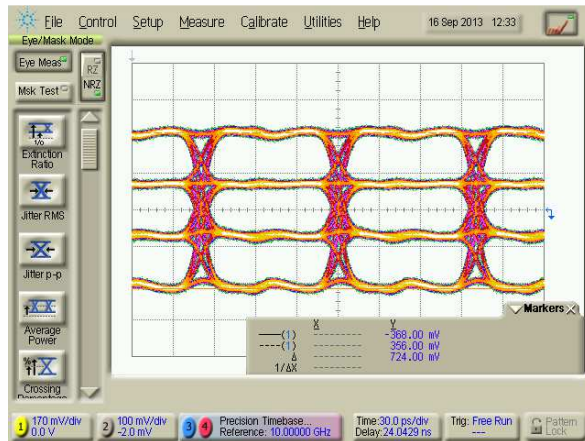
File Control Setup Measure Calibrate Utilities Help 16 Sep 2013 12:33

Eye/Mask Mode

Eye Meas

Msk Test

RZ

NRZ

Extinction Ratio

Jitter RMS

Jitter p-p

Average Power

Crossing Percentage

Markers

| | X | Y |
|---|---|---|
| (1) | ---------- | -368.00 mV |
| (1) | ---------- | 356.00 mV |
| Δ | ---------- | 724.00 mV |
| 1/ΔX | ---------- | |

1 170 mV/div 0.0 V

2 100 mV/div -2.0 mV

3 4 Precision Timebase... Reference: 10.00000 GHz

Time:30.0 ps/div Delay:24.0429 ns

Trig: Free Run ---

Pattern Lock